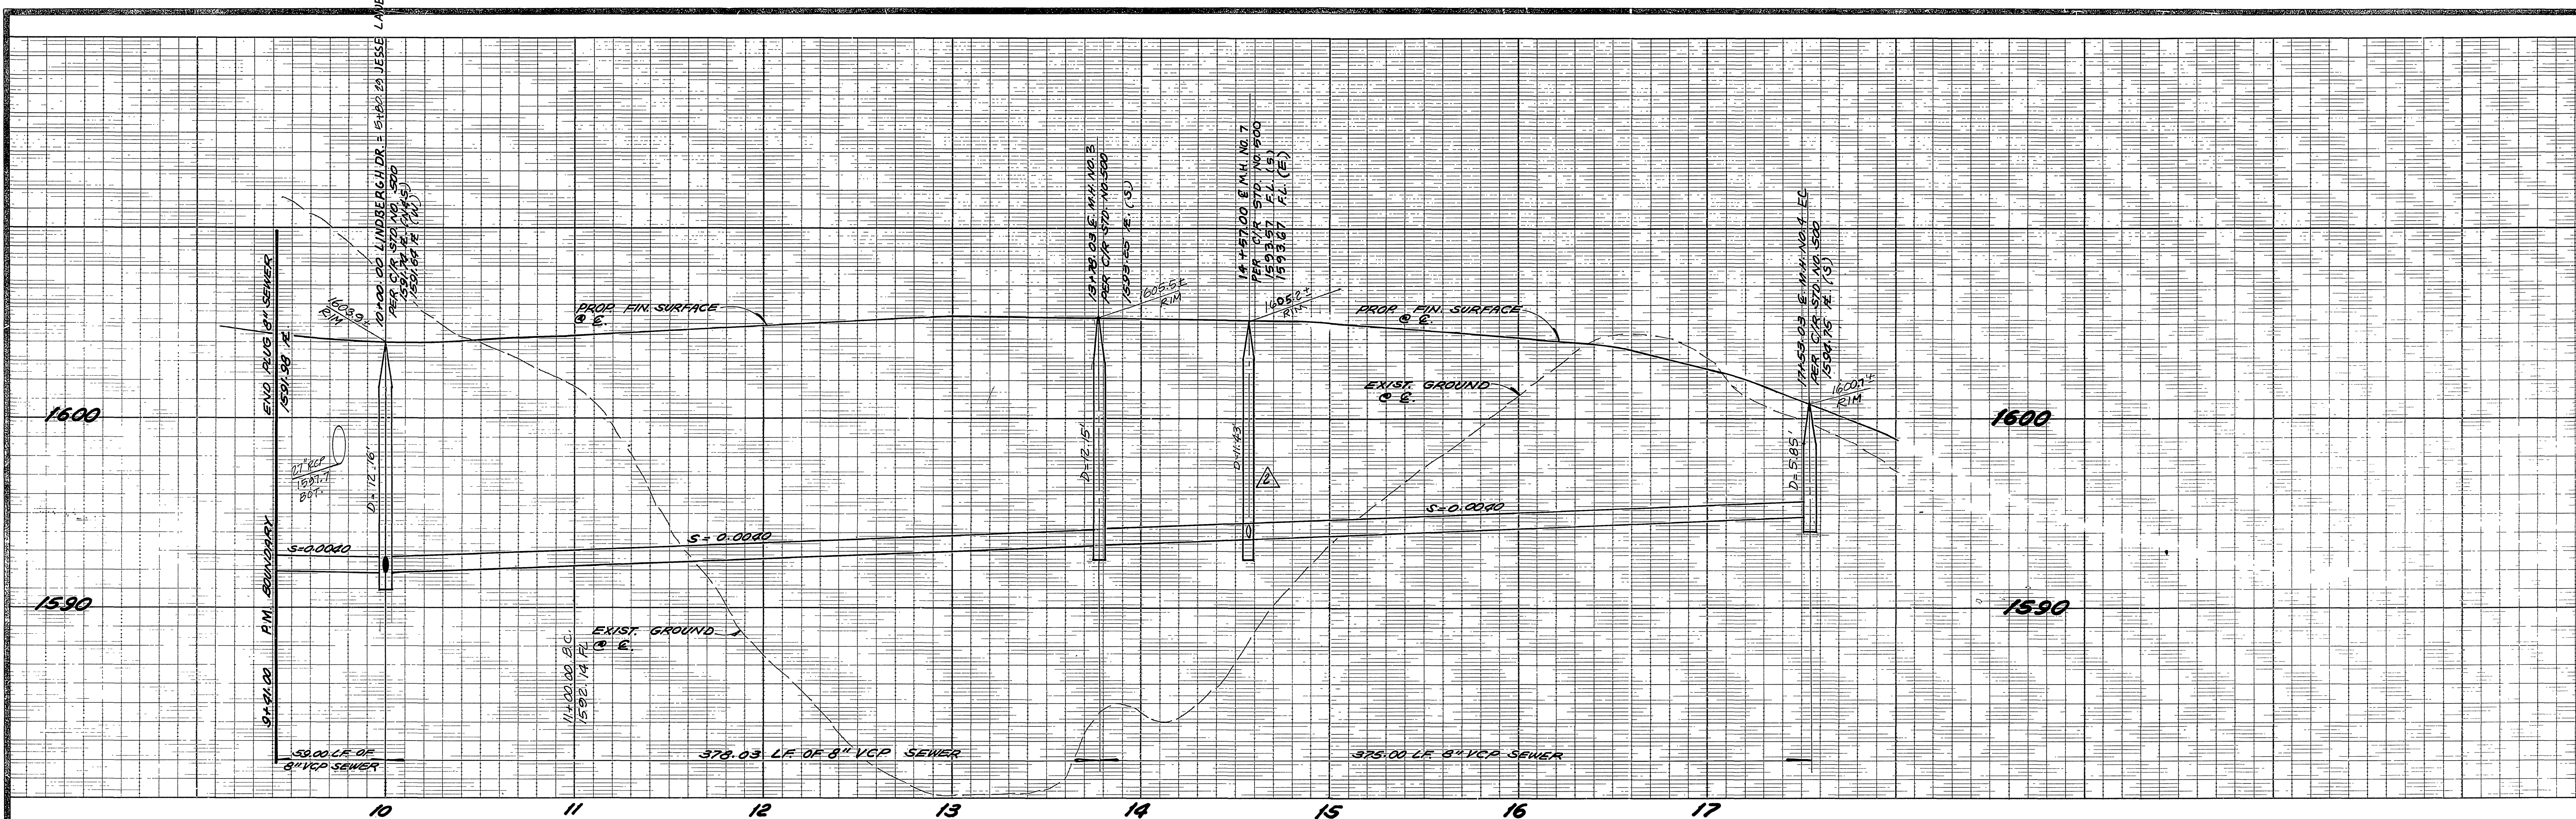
10+00.00 LINDBERGH DR. = E+80.20 JESSE LA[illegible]
PER C/R STD. NO. 500
1591.78 F.L. (S)
1591.64 F.L. (N)

1600.9±
RIM

9+41.00 P.M. BOUNDARY
END PLUG 8" SEWER
1591.98 F.L.

PROP. FIN. SURFACE
@ ℄

13+78.03 ℄ M.H. NO. 3
PER C/R STD. NO. 500
1593.25 F.L. (S)

1605.6±
RIM

14+57.00 ℄ M.H. NO. 7
PER C/R STD. NO. 500
1593.57 F.L. (S)
1593.67 F.L. (E)

1605.2±
RIM

PROP. FIN. SURFACE
@ ℄

EXIST. GROUND
@ ℄

17+53.03 ℄ M.H. NO. 4 EC
PER C/R STD. NO. 500
1594.76 F.L. (S)

1600.7±
RIM

1600

1600

27" RCP
1597.1
BOT.

D=12.16'

D=12.15'

D=11.43'

2

D=5.85'

S=0.0040

S=0.0040

S=0.0040

1590

1590

11+00.00 B.C.
1592.14 F.L.

EXIST. GROUND
@ ℄

59.00 L.F. OF
8" VCP SEWER

378.03 L.F. OF 8" VCP SEWER

375.00 L.F. 8" VCP SEWER

10

11

12

13

14

15

16

17